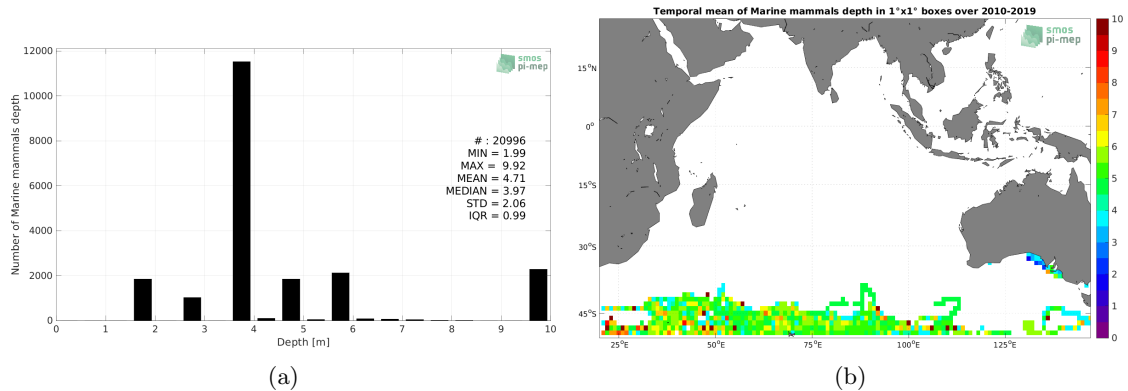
12000
10000
8000
6000
4000
2000
0
Number of Marine mammals depth
smos pi-mep
# : 20996
MIN = 1.99
MAX = 9.92
MEAN = 4.71
MEDIAN = 3.97
STD = 2.06
IQR = 0.99
0 1 2 3 4 5 6 7 8 9 10
Depth [m]
(a)

Temporal mean of Marine mammals depth in 1°x1° boxes over 2010-2019
smos pi-mep
15°N
0°
15°S
30°S
45°S
25°E 50°E 75°E 100°E 125°E
10
9
8
7
6
5
4
3
2
1
0
(b)